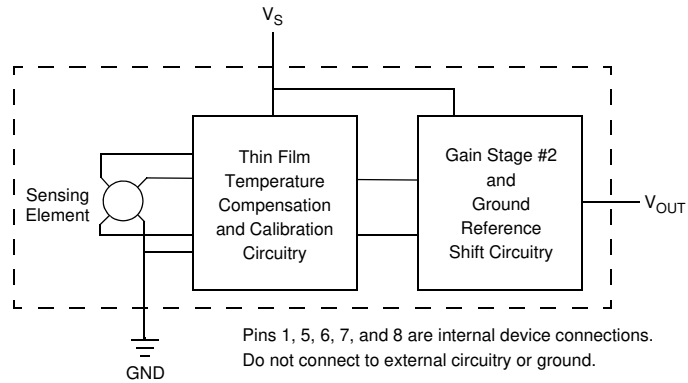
$V_S$

Sensing Element

Thin Film Temperature Compensation and Calibration Circuitry

Gain Stage #2 and Ground Reference Shift Circuitry

$V_{OUT}$

GND

Pins 1, 5, 6, 7, and 8 are internal device connections. Do not connect to external circuitry or ground.